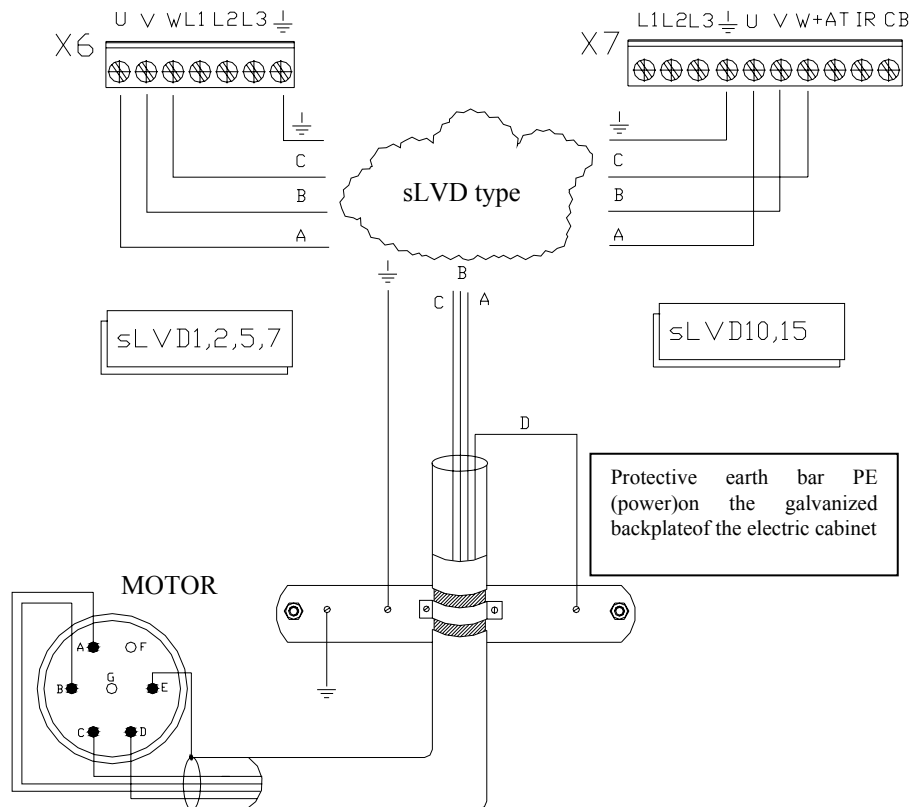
X6
U V W L1 L2 L3 $\perp$

X7
L1 L2 L3 $\perp$ U V W +AT IR CB

$\perp$
C
B
A

sLVD type

$\perp$
C
B
A

$\perp$
B
C
A

sLVD1,2,5,7

sLVD10,15

D

Protective earth bar PE (power)on the galvanized backplateof the electric cabinet

MOTOR

A
F
G
B
E
C
D